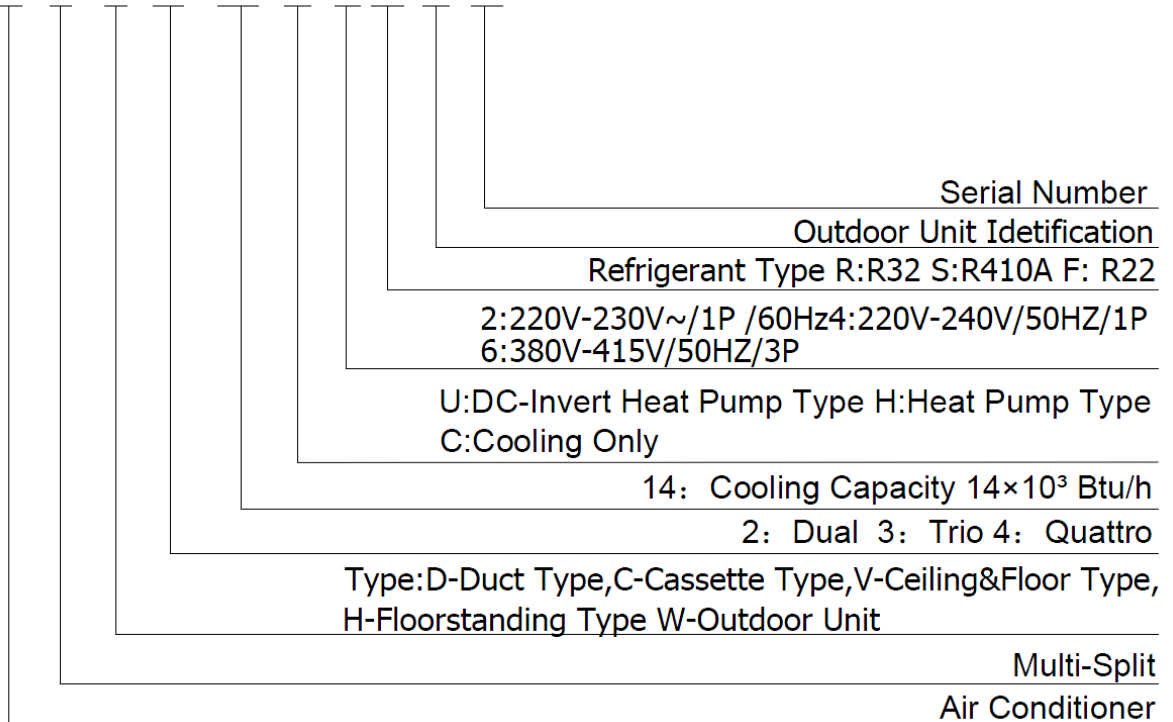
Serial Number

Outdoor Unit Idetification

Refrigerant Type R:R32 S:R410A F: R22

2:220V-230V~/1P /60Hz4:220V-240V/50HZ/1P
6:380V-415V/50HZ/3P

U:DC-Invert Heat Pump Type H:Heat Pump Type
C:Cooling Only

14：Cooling Capacity $14\times10^3$ Btu/h

2：Dual 3：Trio 4：Quattro

Type:D-Duct Type,C-Cassette Type,V-Ceiling&Floor Type,
H-Floorstanding Type W-Outdoor Unit

Multi-Split

Air Conditioner